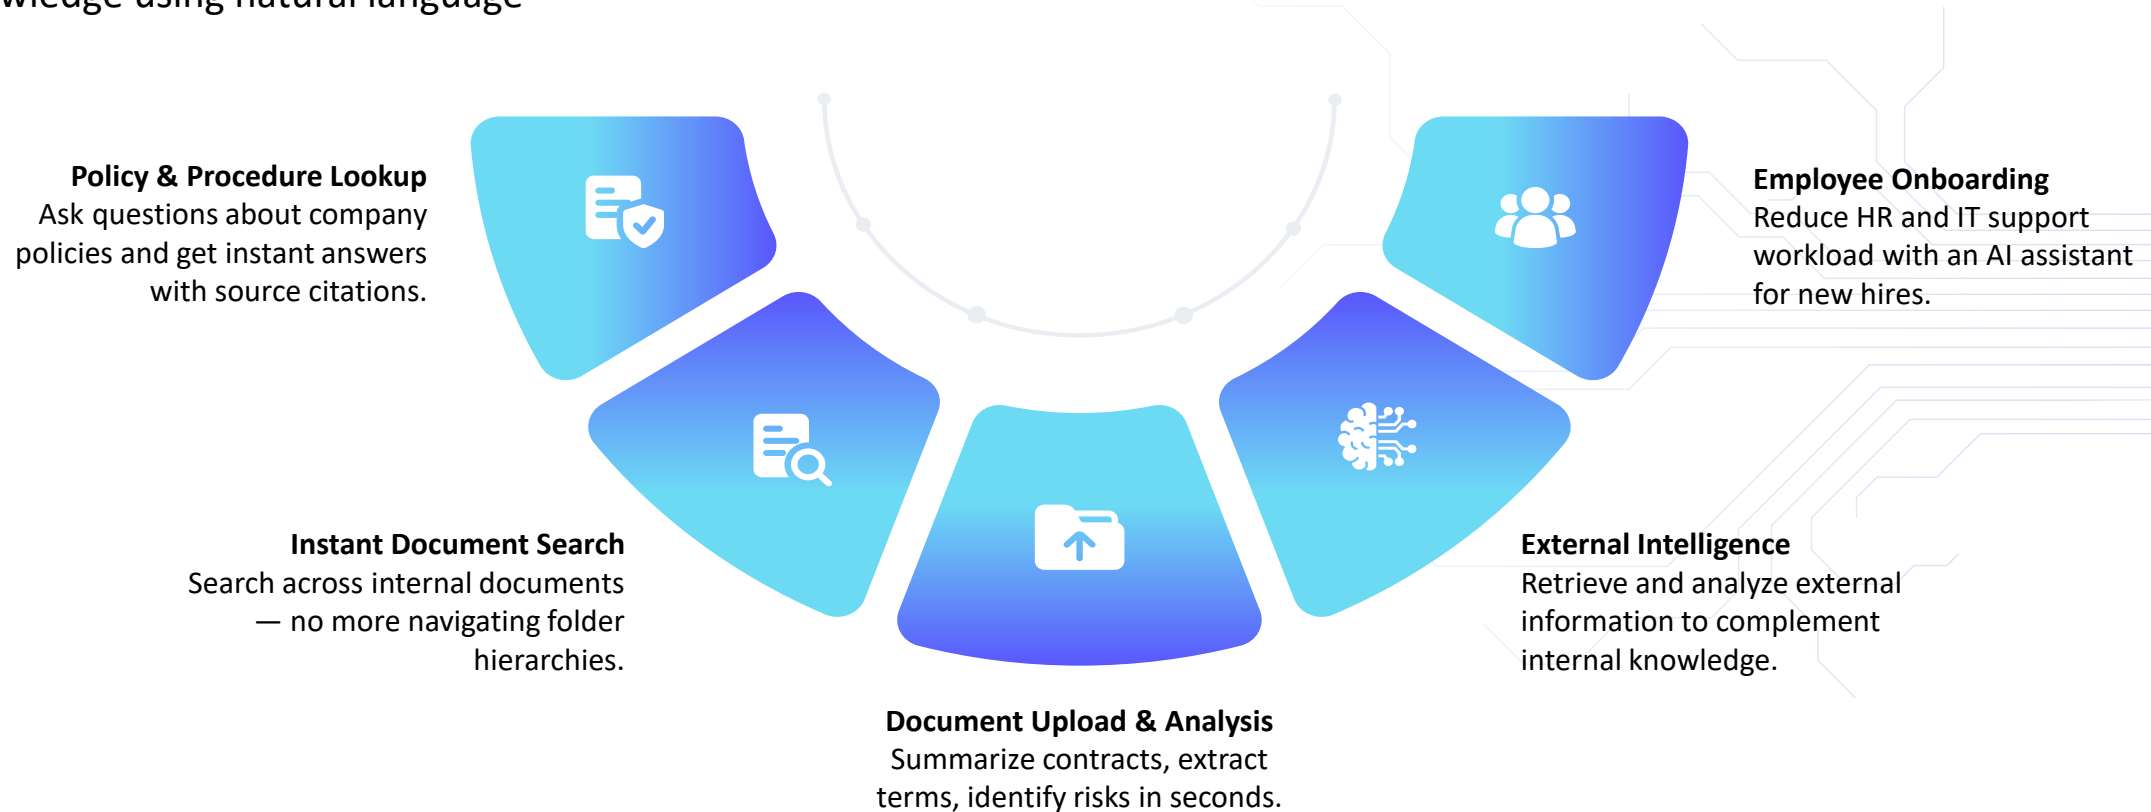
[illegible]wledge using natural language

Policy & Procedure Lookup
Ask questions about company policies and get instant answers with source citations.

Employee Onboarding
Reduce HR and IT support workload with an AI assistant for new hires.

Instant Document Search
Search across internal documents — no more navigating folder hierarchies.

External Intelligence
Retrieve and analyze external information to complement internal knowledge.

Document Upload & Analysis
Summarize contracts, extract terms, identify risks in seconds.